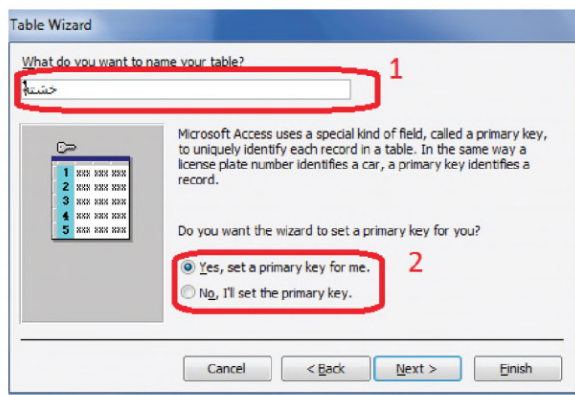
Table Wizard

What do you want to name your table?

خشتة

1

1 xxx xxx xxx
2 xxx xxx xxx
3 xxx xxx xxx
4 xxx xxx xxx
5 xxx xxx xxx

Microsoft Access uses a special kind of field, called a primary key, to uniquely identify each record in a table. In the same way a license plate number identifies a car, a primary key identifies a record.

Do you want the wizard to set a primary key for you?

2

Yes, set a primary key for me.

No, I'll set the primary key.

Cancel

< Back

Next >

Finish